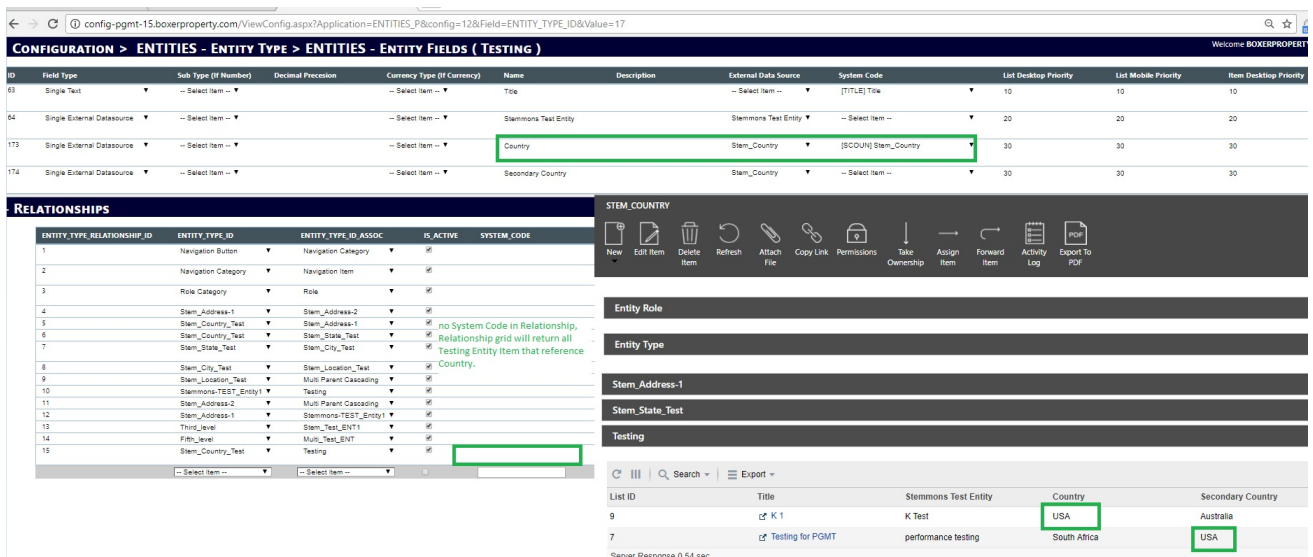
config-pgmt-15.boxerproperty.com/ViewConfig.aspx?Application=ENTITIES_P&config=12&Field=ENTITY_TYPE_ID&Value=17

CONFIGURATION > ENTITIES - ENTITY TYPE > ENTITIES - ENTITY FIELDS ( TESTING )

Welcome BOXERPROPERTY

| ID | Field Type | Sub Type (If Number) | Decimal Precesion | Currency Type (If Currency) | Name | Description | External Data Source | System Code | List Desktop Priority | List Mobile Priority | Item Desktop Priority |
|---|---|---|---|---|---|---|---|---|---|---|---|
| 63 | Single Text | -- Select Item -- | | -- Select Item -- | Title | | -- Select Item -- | [TITLE] Title | 10 | 10 | 10 |
| 64 | Single External Datasource | -- Select Item -- | | -- Select Item -- | Stemmons Test Entity | | Stemmons Test Entity | -- Select Item -- | 20 | 20 | 20 |
| 173 | Single External Datasource | -- Select Item -- | | -- Select Item -- | Country | | Stem_Country | [SCOUN] Stem_Country | 30 | 30 | 30 |
| 174 | Single External Datasource | -- Select Item -- | | -- Select Item -- | Secondary Country | | Stem_Country | -- Select Item -- | 30 | 30 | 30 |

- RELATIONSHIPS

| ENTITY_TYPE_RELATIONSHIP_ID | ENTITY_TYPE_ID | ENTITY_TYPE_ID_ASSOC | IS_ACTIVE | SYSTEM_CODE |
|---|---|---|---|---|
| 1 | Navigation Button | Navigation Category | | |
| 2 | Navigation Category | Navigation Item | | |
| 3 | Role Category | Role | | |
| 4 | Stem_Address-1 | Stem_Address-2 | | |
| 5 | Stem_Country_Test | Stem_Address-1 | | |
| 6 | Stem_Country_Test | Stem_State_Test | | |
| 7 | Stem_State_Test | Stem_City_Test | | |
| 8 | Stem_City_Test | Stem_Location_Test | | |
| 9 | Stem_Location_Test | Multi Parent Cascading | | |
| 10 | Stemmons-TEST_Entity1 | Testing | | |
| 11 | Stem_Address-2 | Multi Parent Cascading | | |
| 12 | Stem_Address-1 | Stemmons-TEST_Entity1 | | |
| 13 | Third_level | Stem_Test_ENT1 | | |
| 14 | Fifth_level | Multi_Test_ENT | | |
| 15 | Stem_Country_Test | Testing | | |
| | -- Select Item -- | -- Select Item -- | | |

no System Code in Relationship, Relationship grid will return all Testing Entity Item that reference Country.

STEM_COUNTRY

New Edit Item Delete Item Refresh Attach File Copy Link Permissions Take Ownership Assign Item Forward Item Activity Log Export To PDF

Entity Role

Entity Type

Stem_Address-1

Stem_State_Test

Testing

Search Export

| List ID | Title | Stemmons Test Entity | Country | Secondary Country |
|---|---|---|---|---|
| 9 | K 1 | K Test | USA | Australia |
| 7 | Testing for PGMT | performance testing | South Africa | USA |

Server Response 0.54 sec